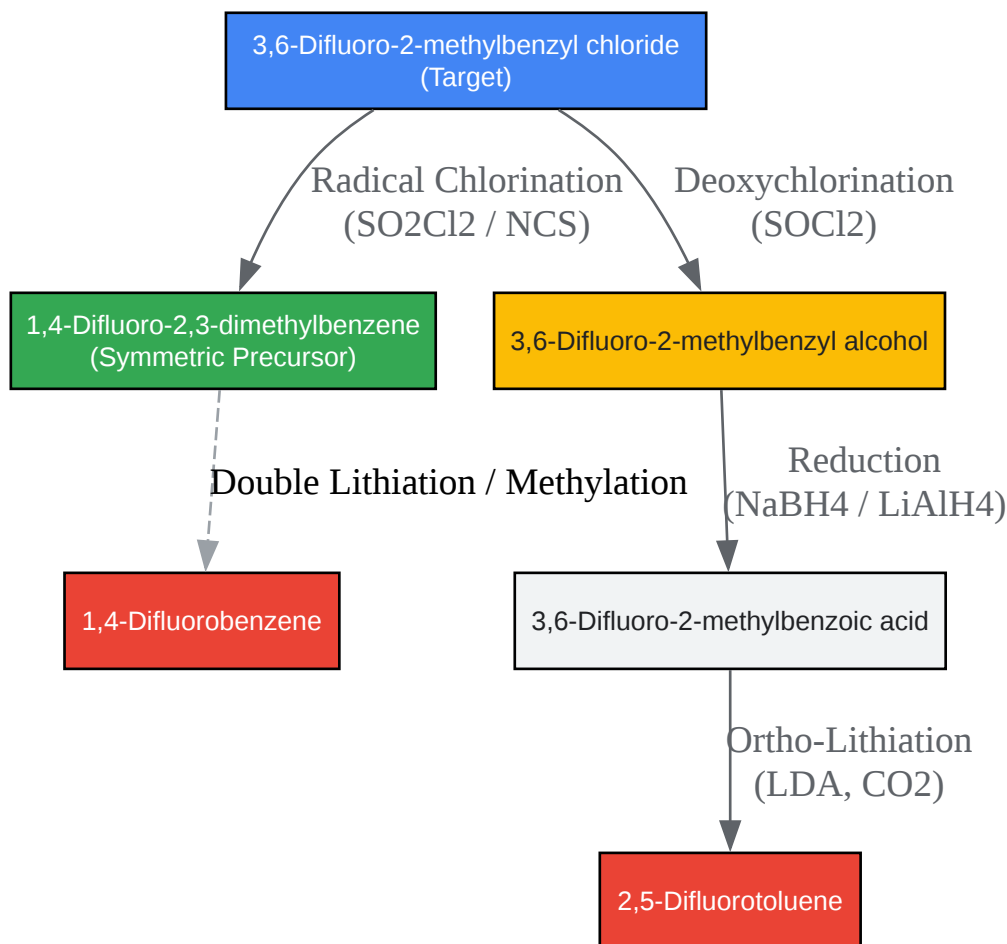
3,6-Difluoro-2-methylbenzyl chloride
(Target)

Radical Chlorination
(SO2Cl2 / NCS)

Deoxychlorination
(SOCl2)

1,4-Difluoro-2,3-dimethylbenzene
(Symmetric Precursor)

3,6-Difluoro-2-methylbenzyl alcohol

Double Lithiation / Methylation

Reduction
(NaBH4 / LiAlH4)

1,4-Difluorobenzene

3,6-Difluoro-2-methylbenzoic acid

Ortho-Lithiation
(LDA, CO2)

2,5-Difluorotoluene